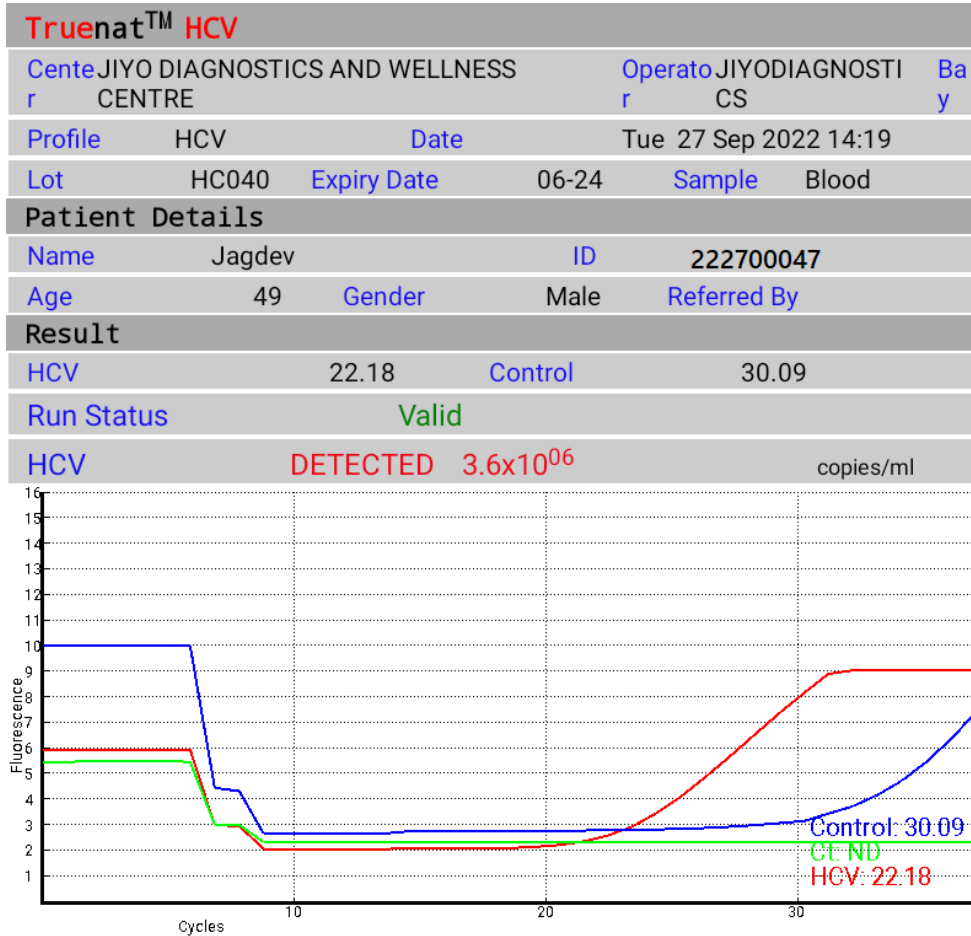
Truenat$^{TM}$ HCV

| Center | JIYO DIAGNOSTICS AND WELLNESS CENTRE | Operator | JIYODIAGNOSTICS | Bay |
|---|---|---|---|---|
| Profile | HCV | Date | Tue 27 Sep 2022 14:19 | |
| Lot | HC040 | Expiry Date 06-24 | Sample | Blood |

Patient Details

| Name | Jagdev | ID | 222700047 |
|---|---|---|---|
| Age | 49 | Gender Male | Referred By |

Result

| HCV | 22.18 | Control | 30.09 |
|---|---|---|---|

Run Status Valid

HCV DETECTED $3.6x10^{06}$ copies/ml

16
15
14
13
12
11
10
9
8
7
6
5
4
3
2
1
Fluorescence
10
20
30
Cycles
Control: 30.09
Ct: ND
HCV: 22.18